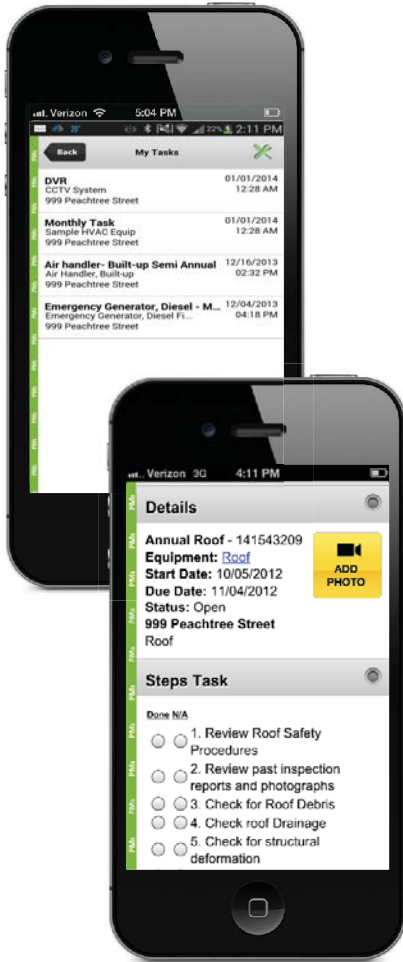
Verizon 5:04 PM

22% 2:11 PM

Back My Tasks

PMs

DVR
CCTV System
999 Peachtree Street
01/01/2014
12:28 AM

Monthly Task
Sample HVAC Equip
999 Peachtree Street
01/01/2014
12:28 AM

Air handler- Built-up Semi Annual
Air Handler, Built-up
999 Peachtree Street
12/16/2013
02:32 PM

Emergency Generator, Diesel - M...
Emergency Generator, Diesel Fi...
999 Peachtree Street
12/04/2013
04:18 PM

Verizon 3G 4:11 PM

Details

Annual Roof - 141543209
Equipment: Roof
Start Date: 10/05/2012
Due Date: 11/04/2012
Status: Open
999 Peachtree Street
Roof

ADD PHOTO

Steps Task

Done N/A
1. Review Roof Safety Procedures
2. Review past inspection reports and photographs
3. Check for Roof Debris
4. Check roof Drainage
5. Check for structural deformation